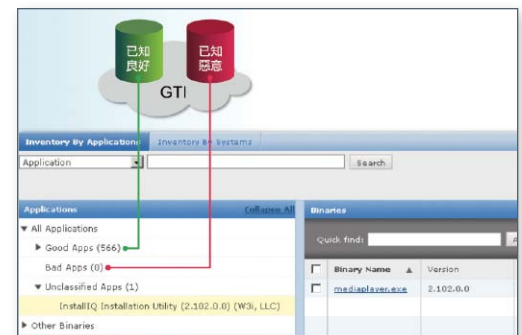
已知良好

已知恶意

GTI

Inventory By Application

Inventory By Systems

Application

Search

Applications

Collapse All

Binaries

▼ All Applications

▶ Good Apps (566)

Bad Apps (0)

▼ Unclassified Apps (1)

InstallIQ Installation Utility (2.102.0.0) (W3i, LLC)

▶ Other Binaries

Quick find:

| | Binary Name ▲ | Version |
|---|---|---|
| | mediaplayer.exe | 2.102.0.0 |